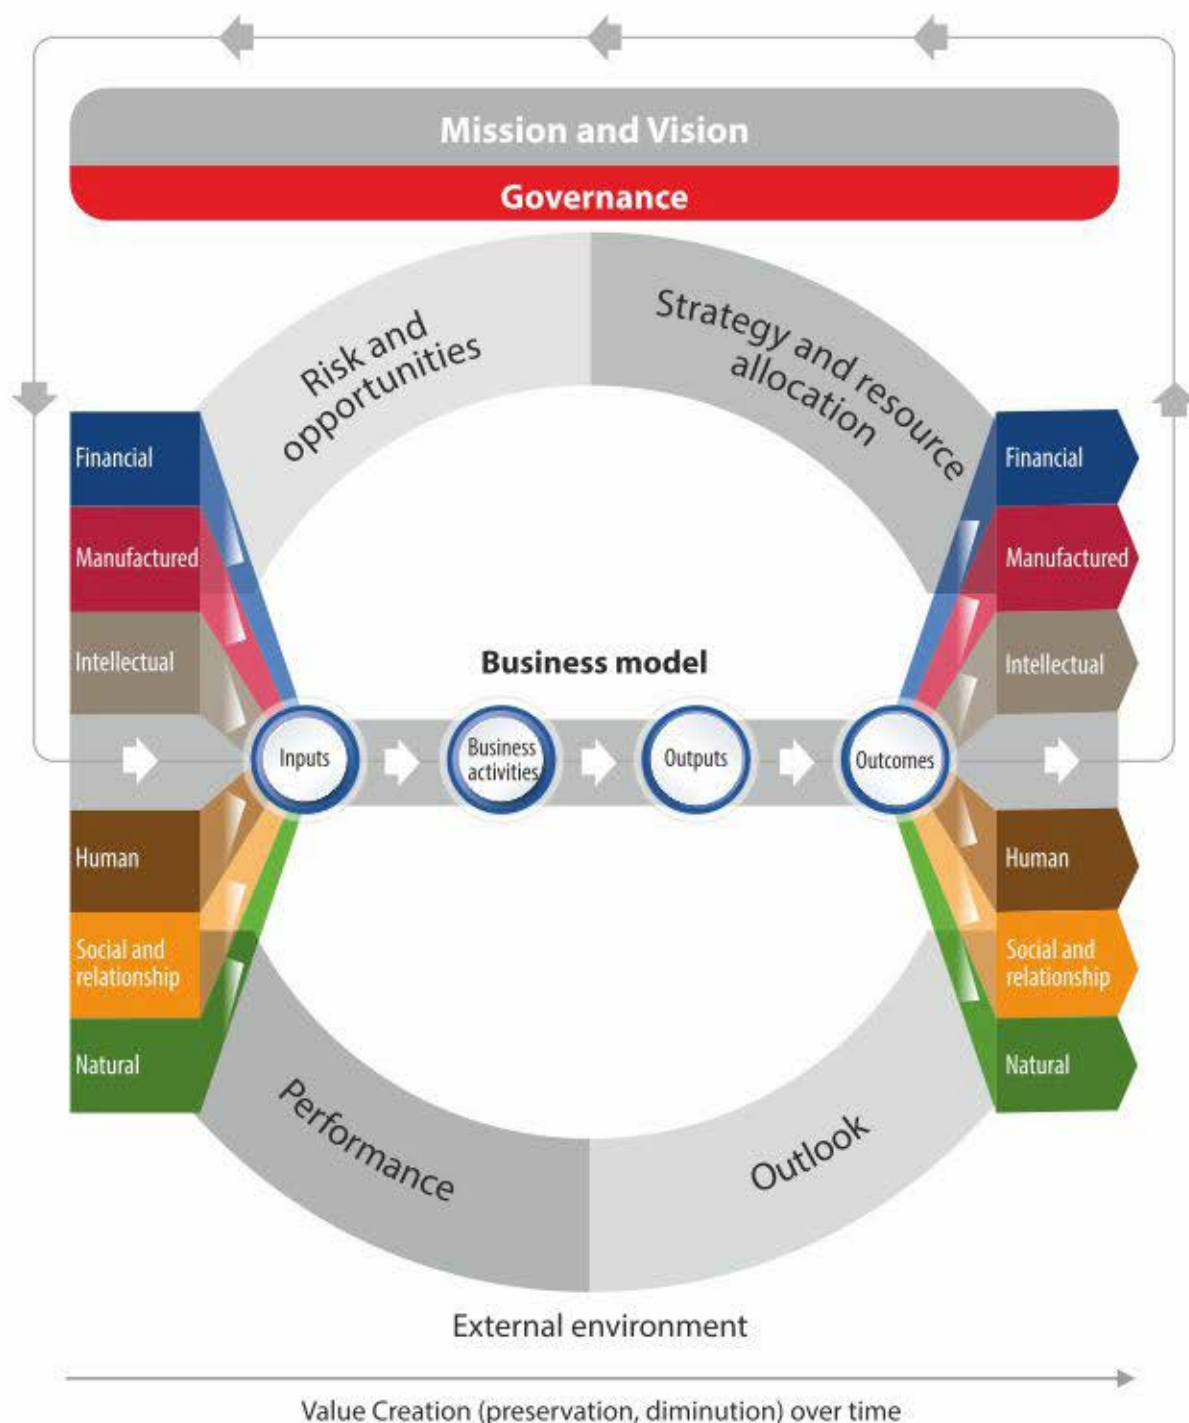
Mission and Vision

Governance

Risk and opportunities

Strategy and resource allocation

Financial

Manufactured

Intellectual

Human

Social and relationship

Natural

Business model

Inputs

Business activities

Outputs

Outcomes

Financial

Manufactured

Intellectual

Human

Social and relationship

Natural

Performance

Outlook

External environment

Value Creation (preservation, diminution) over time